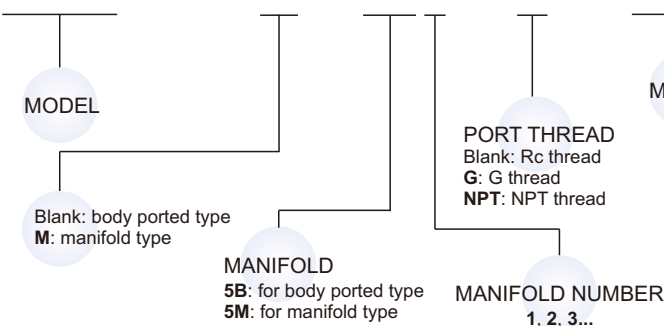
MODEL

PORT THREAD
Blank: Rc thread
**G**: G thread
**NPT**: NPT thread

M

Blank: body ported type
**M**: manifold type

MANIFOLD
**5B**: for body ported type
**5M**: for manifold type

MANIFOLD NUMBER
**1**, **2**, **3...**